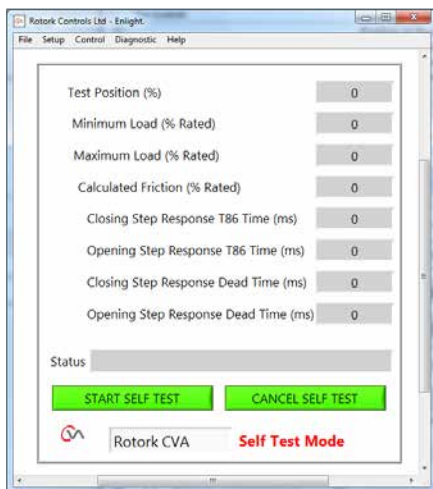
Rotork Controls Ltd - Enlight.

File Setup Control Diagnostic Help

Test Position (%) 0

Minimum Load (% Rated) 0

Maximum Load (% Rated) 0

Calculated Friction (% Rated) 0

Closing Step Response T86 Time (ms) 0

Opening Step Response T86 Time (ms) 0

Closing Step Response Dead Time (ms) 0

Opening Step Response Dead Time (ms) 0

Status

START SELF TEST

CANCEL SELF TEST

Rotork CVA

Self Test Mode